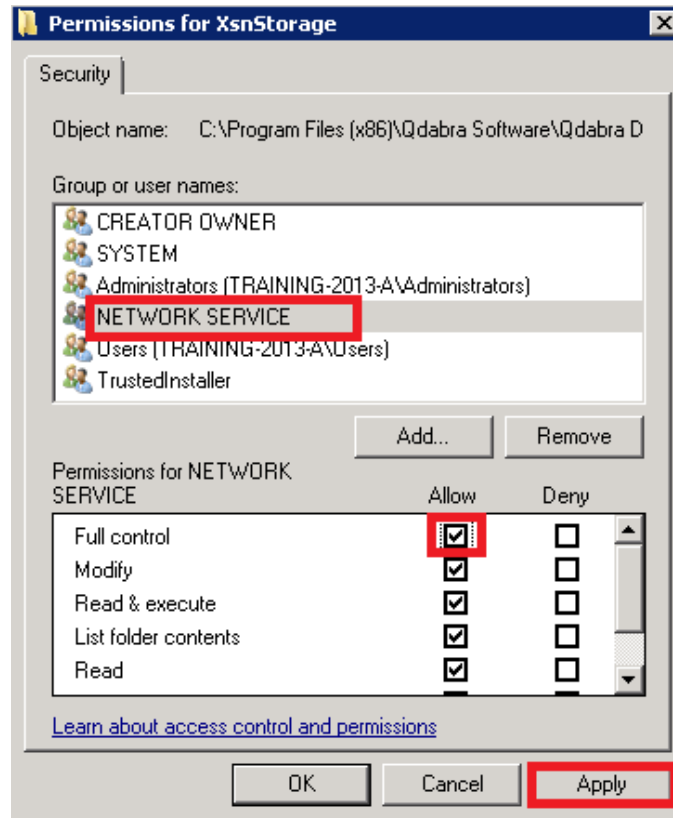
Permissions for XsnStorage

Security

Object name: C:\Program Files (x86)\Qdabra Software\Qdabra D

Group or user names:

CREATOR OWNER
SYSTEM
Administrators (TRAINING-2013-A\Administrators)
NETWORK SERVICE
Users (TRAINING-2013-A\Users)
TrustedInstaller

Add...
Remove

Permissions for NETWORK SERVICE
Allow
Deny

| | Allow | Deny |
|---|---|---|
| Full control | ☑ | ☐ |
| Modify | ☑ | ☐ |
| Read & execute | ☑ | ☐ |
| List folder contents | ☑ | ☐ |
| Read | ☑ | ☐ |

Learn about access control and permissions

OK
Cancel
Apply